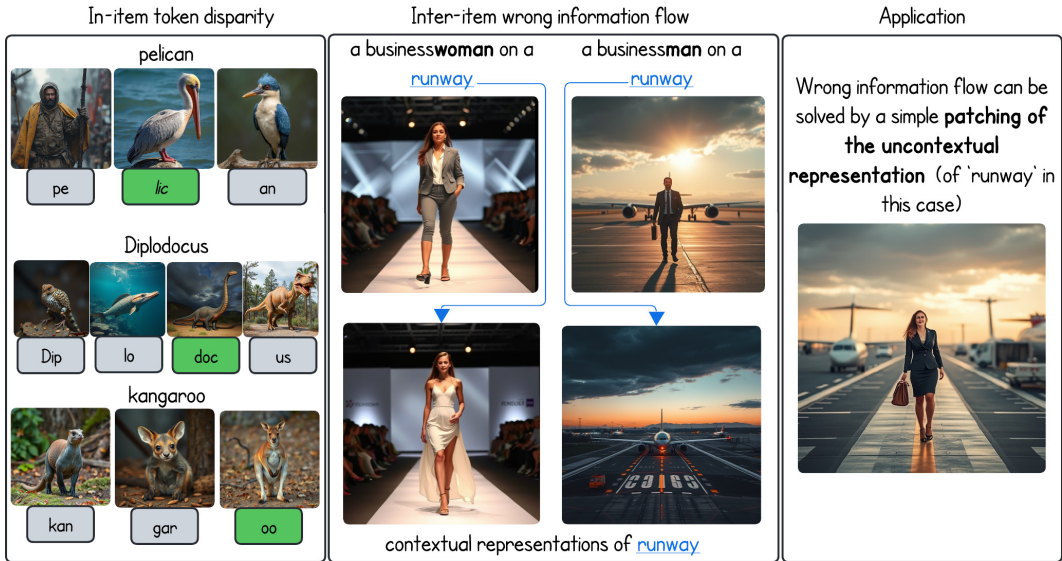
In-item token disparity

pelican

pe

lic

an

Diplodocus

Dip

lo

doc

us

kangaroo

kan

gar

oo

Inter-item wrong information flow

a business**woman** on a runway

a business**man** on a runway

contextual representations of runway

Application

Wrong information flow can be solved by a simple **patching of the uncontextual representation** (of 'runway' in this case)